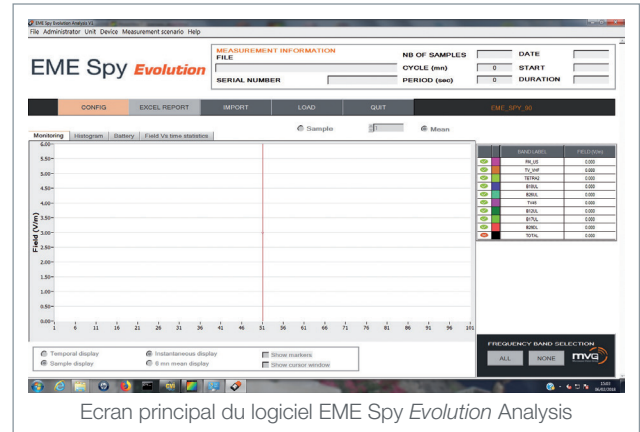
EME Spy Evolution Analysis V1

File Administrator Unit Device Measurement scenario Help

EME Spy *Evolution*

MEASUREMENT INFORMATION
FILE

SERIAL NUMBER

NB OF SAMPLES
CYCLE (mn) 0
PERIOD (sec) 0

DATE
START
DURATION

CONFIG EXCEL REPORT IMPORT LOAD QUIT EME_SPY_00

Monitoring Histogram Battery Field Vs time statistics

Sample 1 Mean

6.00
5.50
5.00
4.50
4.00
3.50
3.00
2.50
2.00
1.50
1.00
0.50
0.00

Field (V/m)

1 6 11 16 21 26 31 36 41 46 51 56 61 66 71 76 81 86 91 96 101

| BAND LABEL | FIELD (V/m) |
|---|---|
| FM_US | 0.000 |
| TV_VHF | 0.000 |
| TETRA2 | 0.000 |
| B16UL | 0.000 |
| B28UL | 0.000 |
| TV45 | 0.000 |
| B12UL | 0.000 |
| B17UL | 0.000 |
| B26DL | 0.000 |
| TOTAL | 0.000 |

Temporal display
Sample display
Instantaneous display
6 mn mean display
Show markers
Show cursor window

FREQUENCY BAND SELECTION
ALL NONE mvg

Ecran principal du logiciel EME Spy *Evolution* Analysis